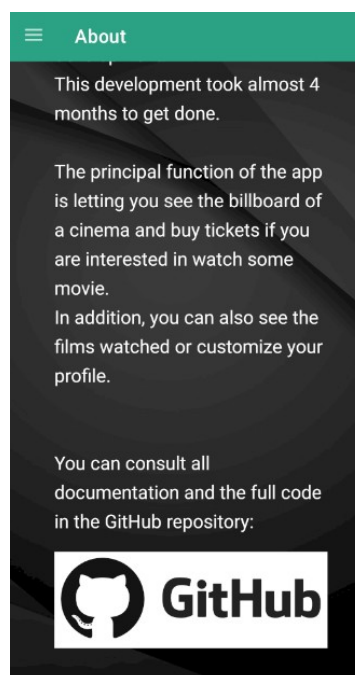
About

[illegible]
This development took almost 4 months to get done.

The principal function of the app is letting you see the billboard of a cinema and buy tickets if you are interested in watch some movie.
In addition, you can also see the films watched or customize your profile.

You can consult all documentation and the full code in the GitHub repository:

GitHub